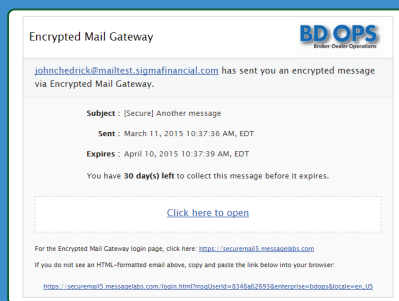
Encrypted Mail Gateway

BD OPS
Broker-Dealer Operations

johnchedrick@mailtest.sigmafinancial.com has sent you an encrypted message via Encrypted Mail Gateway.

Subject : [Secure] Another message

Sent : March 11, 2015 10:37:36 AM, EDT

Expires : April 10, 2015 10:37:39 AM, EDT

You have 30 day(s) left to collect this message before it expires.

Click here to open

For the Encrypted Mail Gateway login page, click here: https://securemail5.messagelabs.com

If you do not see an HTML-formatted email above, copy and paste the link below into your browser:

https://securemail5.messagelabs.com/login.html?msgUserId=8346a62693&enterprise=bdops&locale=en_US